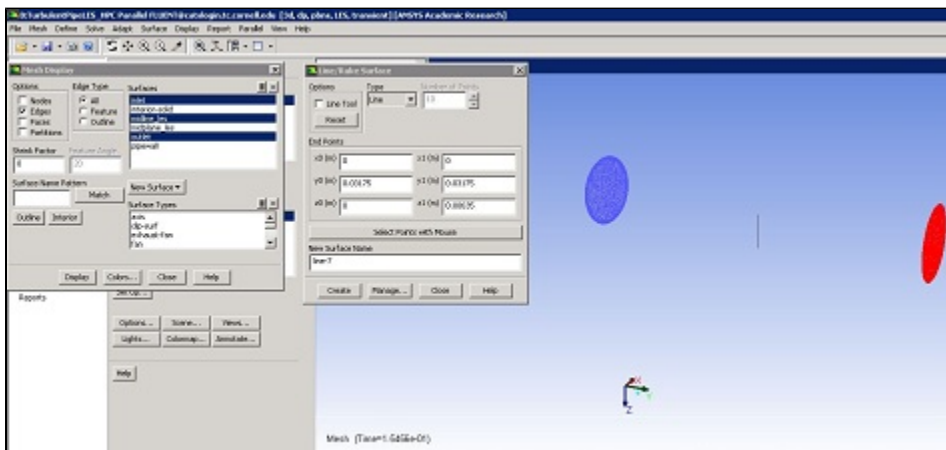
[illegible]TurbulentPipeLES_HPC Parallel FLUENT@catalogin.tc.cornell.edu [3d, dp, pbns, LES, transient] [ANSYS Academic Research]
File Mesh Define Solve Adapt Surface Display Report Parallel View Help

Mesh Display
Options
Nodes
Edges
Faces
Partitions
Edge Type
All
Feature
Outline
Surfaces
inlet
interior-solid
midline_les
midplane_les
outlet
pipewall
Shrink Factor
0
Feature Angle
20
Surface Name Pattern
Match
New Surface
Outline
Interior
Surface Types
axis
clip-surf
exhaust-fan
fan
Display
Colors...
Close
Help

Line/Rake Surface
Options
Line Tool
Reset
Type
Line
Number of Points
10
End Points
x0 (m) 0
x1 (m) 0
y0 (m) 0.00175
y1 (m) 0.00175
z0 (m) 0
z1 (m) 0.00635
Select Points with Mouse
New Surface Name
line-7
Create
Manage...
Close
Help

Reports
Set Up...
Options...
Scene...
Views...
Lights...
Colormap...
Annotate...
Help

Mesh (Time=1.5656e-01)